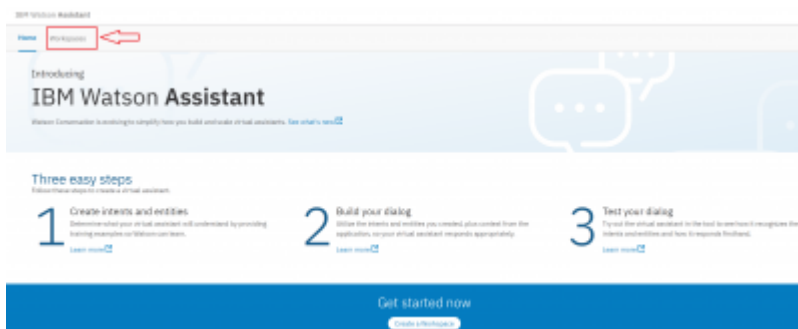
IBM Watson Assistant

Home Workspaces

Introducing

IBM Watson Assistant

Watson Conversation is evolving to simplify how you build and scale virtual assistants. See what's new

Three easy steps

Follow these steps to create a virtual assistant.

1 Create intents and entities

Determine what your virtual assistant will understand by providing training examples so Watson can learn.

Learn more

2 Build your dialog

Utilize the intents and entities you created, plus context from the application, so your virtual assistant responds appropriately.

Learn more

3 Test your dialog

Try out the virtual assistant in the tool to see how it recognizes the intents and entities and how it responds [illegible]

Learn more

Get started now

Create a Workspace